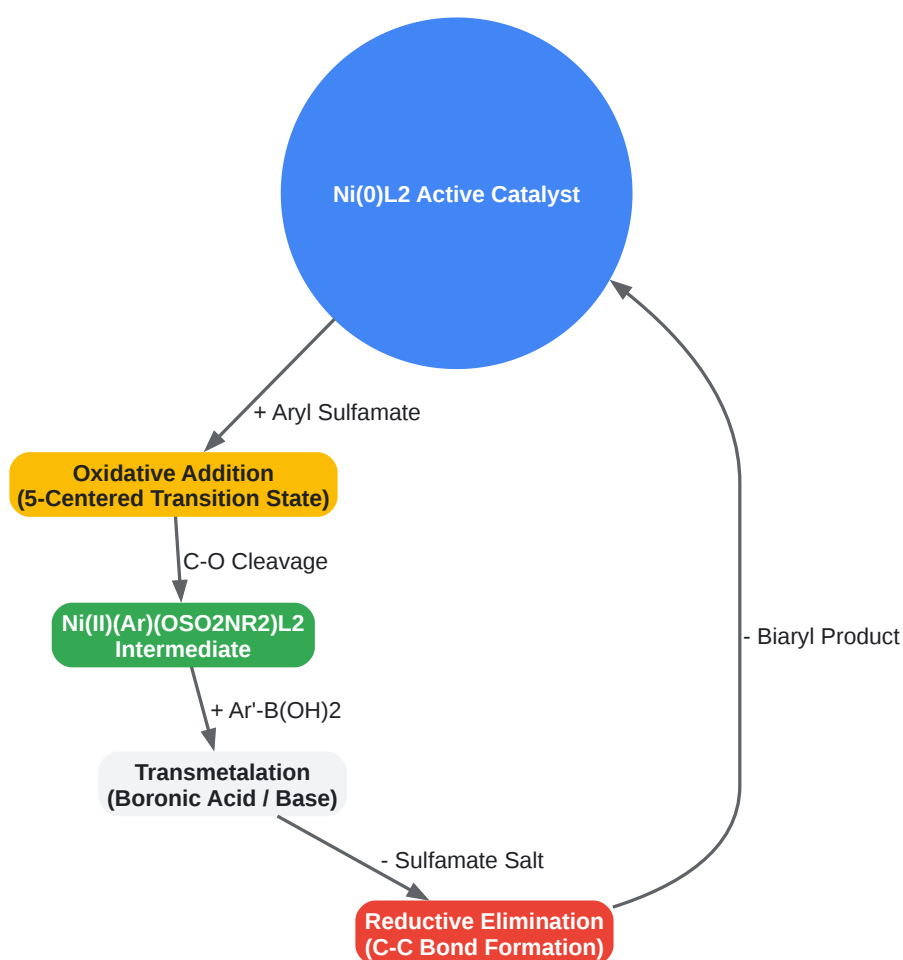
Ni(0)L2 Active Catalyst

+ Aryl Sulfamate

Oxidative Addition
(5-Centered Transition State)

C-O Cleavage

Ni(II)(Ar)(OSO2NR2)L2
Intermediate

+ Ar'-B(OH)2

Transmetalation
(Boronic Acid / Base)

- Sulfamate Salt

Reductive Elimination
(C-C Bond Formation)

- Biaryl Product